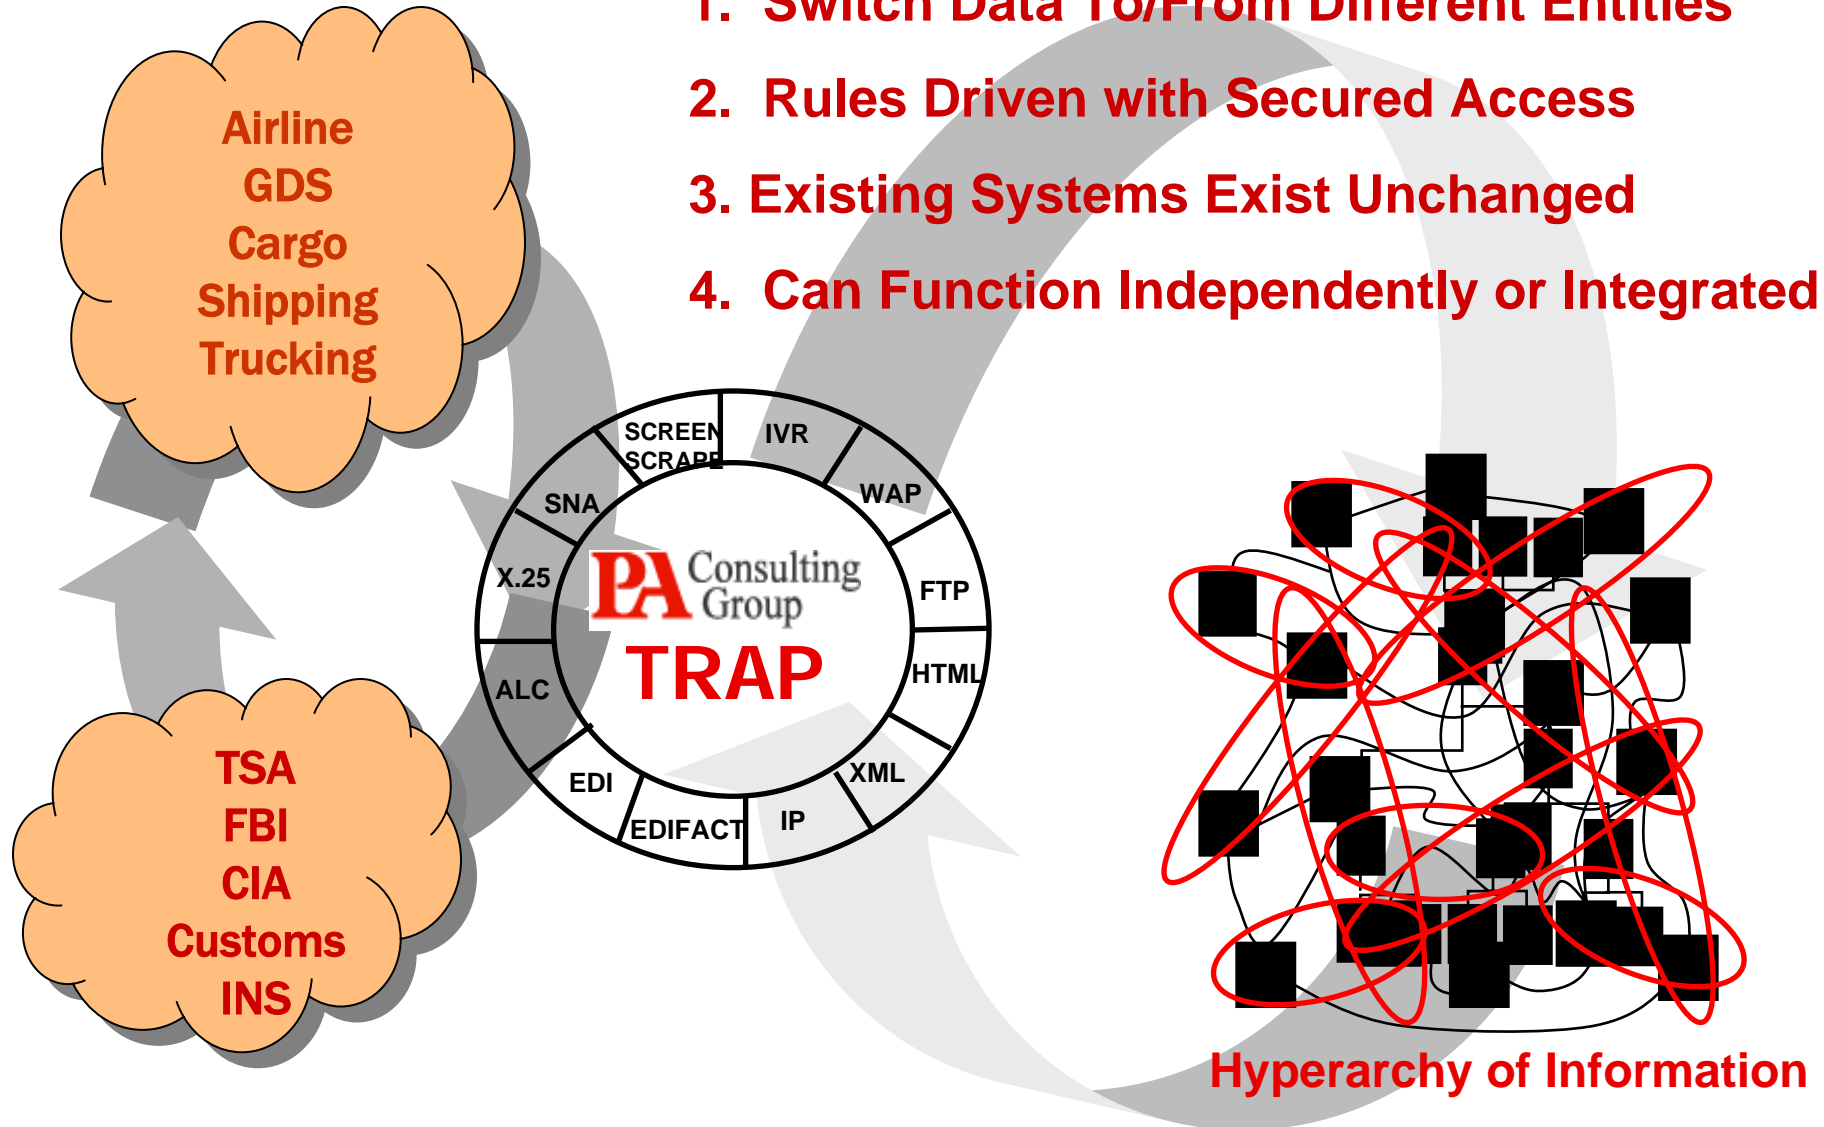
1. Switch Data To/From Different Entities

2. Rules Driven with Secured Access

3. Existing Systems Exist Unchanged

4. Can Function Independently or Integrated

Airline
GDS
Cargo
Shipping
Trucking

TSA
FBI
CIA
Customs
INS

SCREEN SCRAPE
IVR
WAP
FTP
HTML
XML
IP
EDIFACT
EDI
ALC
X.25
SNA

PA Consulting Group
TRAP

Hyperarchy of Information